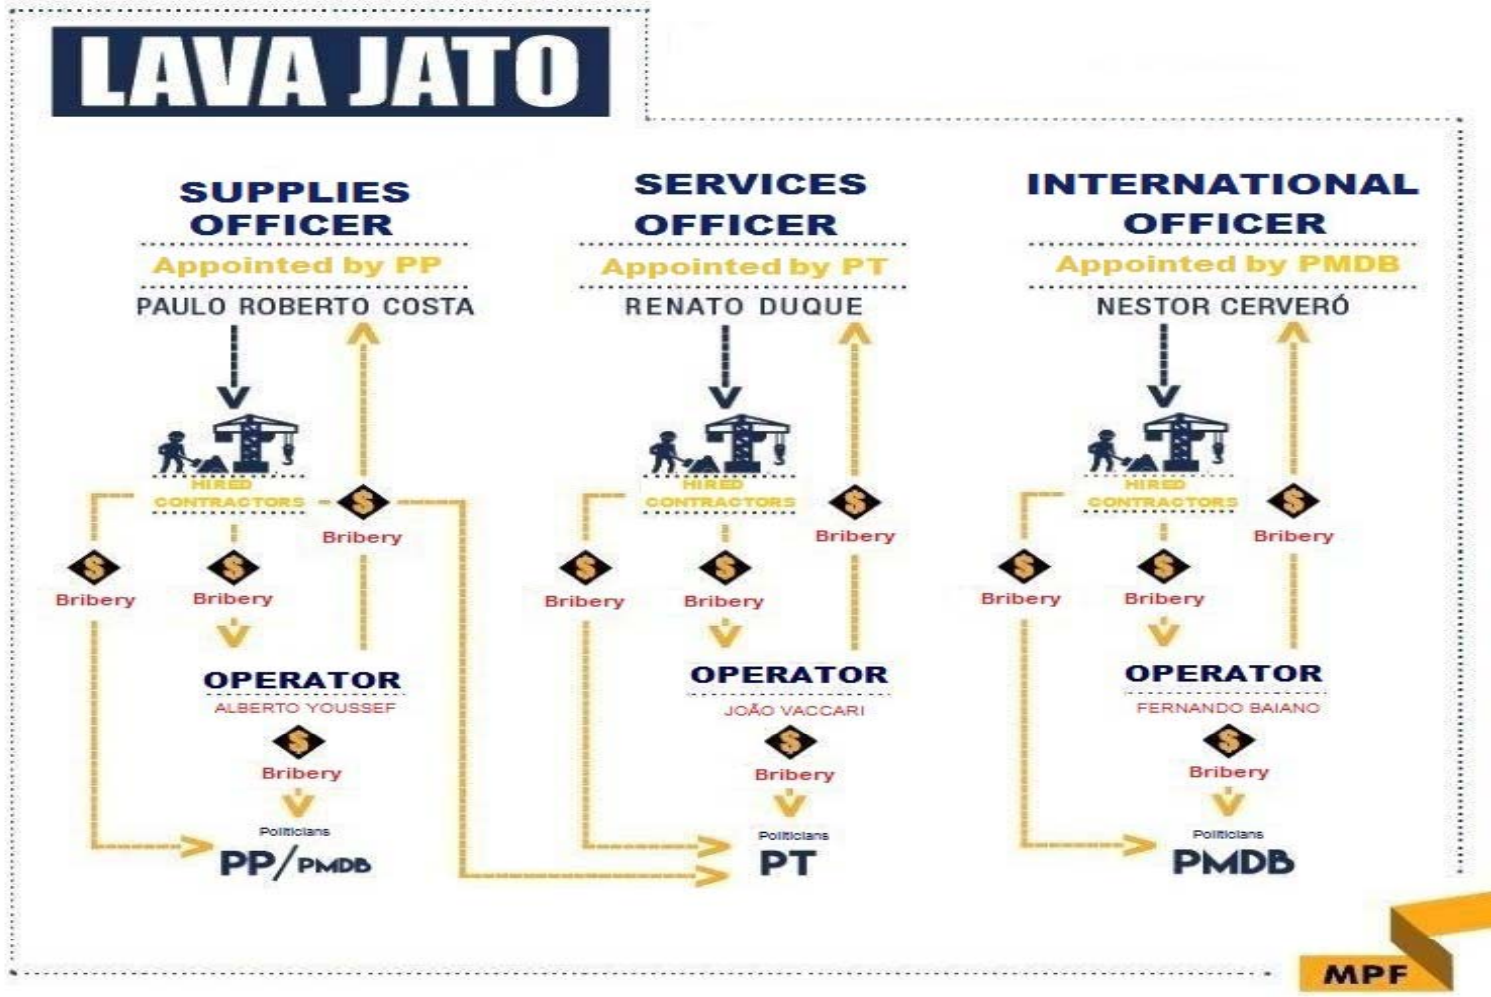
LAVA JATO

SUPPLIES OFFICER
Appointed by PP
PAULO ROBERTO COSTA

HIRED CONTRACTORS

Bribery
Bribery
Bribery

OPERATOR
ALBERTO YOUSSEF

Bribery

Politicians
PP/PMDB

SERVICES OFFICER
Appointed by PT
RENATO DUQUE

HIRED CONTRACTORS

Bribery
Bribery
Bribery

OPERATOR
JOÃO VACCARI

Bribery

Politicians
PT

INTERNATIONAL OFFICER
Appointed by PMDB
NESTOR CERVERÓ

HIRED CONTRACTORS

Bribery
Bribery
Bribery

OPERATOR
FERNANDO BAIANO

Bribery

Politicians
PMDB

MPF